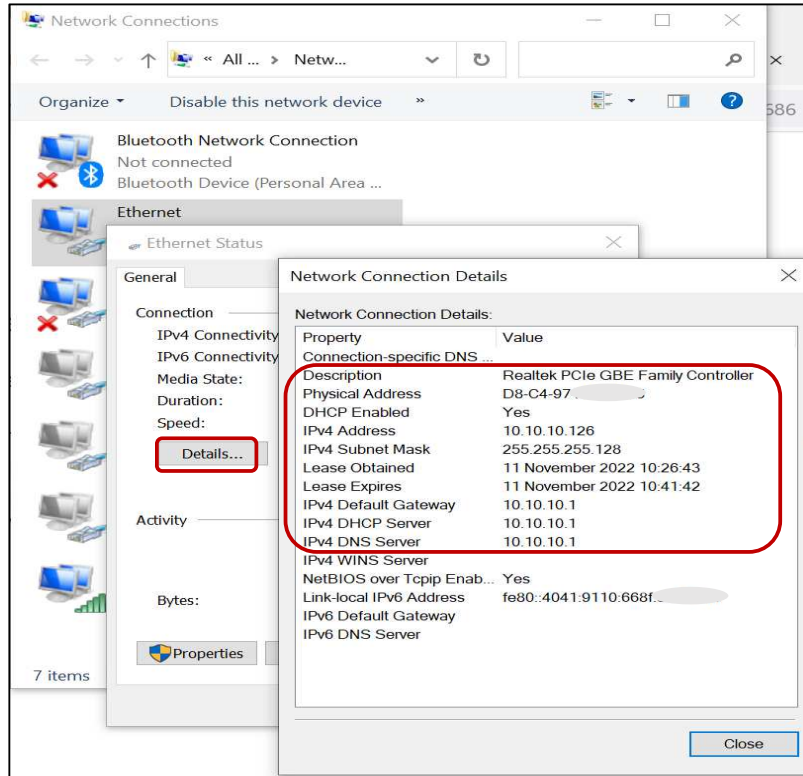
Network Connections

« All ... > Netw...

Organize ▾ Disable this network device »

586

Bluetooth Network Connection
Not connected
Bluetooth Device (Personal Area ...

Ethernet

Ethernet Status

General

Connection
IPv4 Connectivity
IPv6 Connectivity
Media State:
Duration:
Speed:

Details...

Activity

Bytes:

Properties

7 items

Network Connection Details

Network Connection Details:

| Property | Value |
|---|---|
| Connection-specific DNS ... | |
| Description | Realtek PCIe GBE Family Controller |
| Physical Address | D8-C4-97 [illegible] |
| DHCP Enabled | Yes |
| IPv4 Address | 10.10.10.126 |
| IPv4 Subnet Mask | 255.255.255.128 |
| Lease Obtained | 11 November 2022 10:26:43 |
| Lease Expires | 11 November 2022 10:41:42 |
| IPv4 Default Gateway | 10.10.10.1 |
| IPv4 DHCP Server | 10.10.10.1 |
| IPv4 DNS Server | 10.10.10.1 |
| IPv4 WINS Server | |
| NetBIOS over Tcpip Enab... | Yes |
| Link-local IPv6 Address | fe80::4041:9110:668f.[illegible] |
| IPv6 Default Gateway | |
| IPv6 DNS Server | |

Close